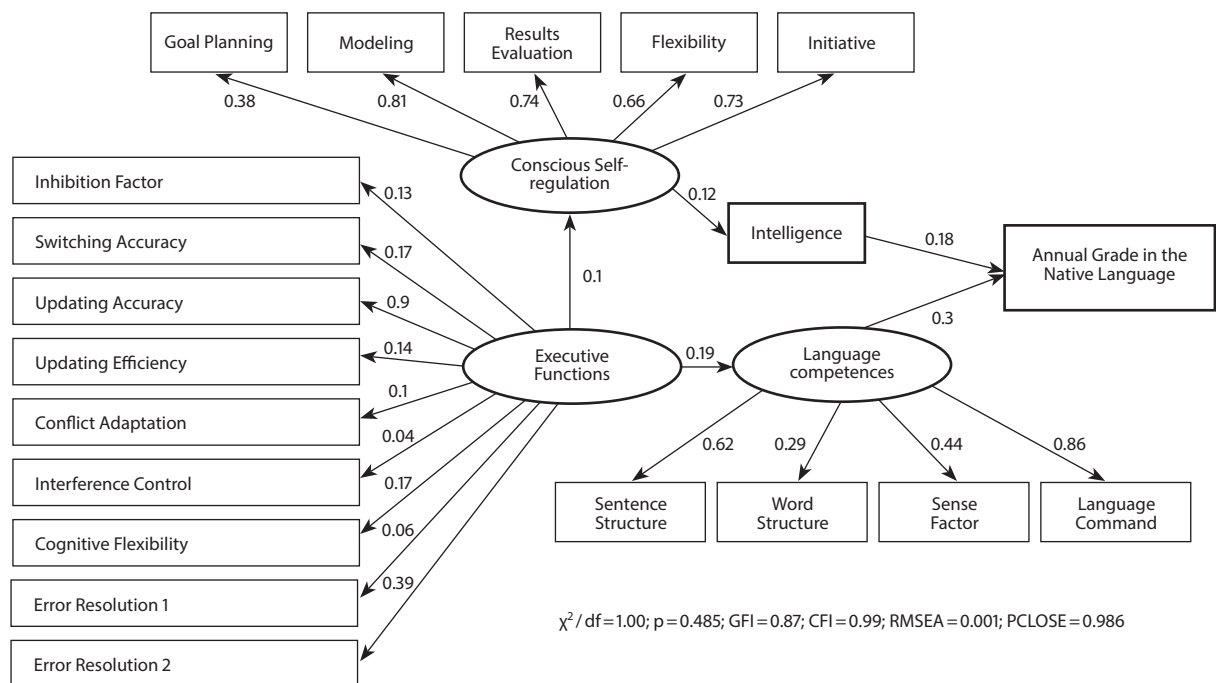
Goal Planning
Modeling
Results Evaluation
Flexibility
Initiative

0.38
0.81
0.74
0.66
0.73

Conscious Self-regulation

Inhibition Factor
Switching Accuracy
Updating Accuracy
Updating Efficiency
Conflict Adaptation
Interference Control
Cognitive Flexibility
Error Resolution 1
Error Resolution 2

0.13
0.17
0.9
0.14
0.1
0.04
0.17
0.06
0.39

0.1
0.12

Intelligence
0.18
Annual Grade in the Native Language
0.3

Executive Functions
0.19
Language competences

0.62
0.29
0.44
0.86

Sentence Structure
Word Structure
Sense Factor
Language Command

$\chi^2$ / df = 1.00; p = 0.485; GFI = 0.87; CFI = 0.99; RMSEA = 0.001; PCLOSE = 0.986